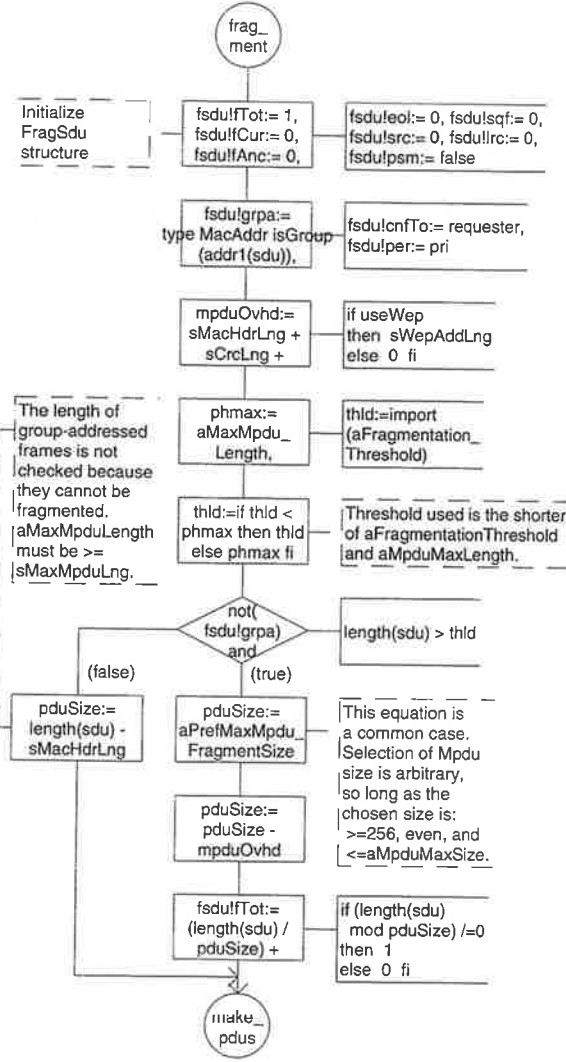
frag_
ment

Initialize FragSdu structure

fsdu!fTot:= 1,
fsdu!fCur:= 0,
fsdu!fAnc:= 0,

fsdu!eol:= 0, fsdu!sqf:= 0,
fsdu!src:= 0, fsdu!lrc:= 0,
fsdu!psm:= false

fsdu!grpa:=
type MacAddr isGroup
(addr1(sdu)),

fsdu!cnfTo:= requester,
fsdu!per:= pri

mpduOvhd:=
sMacHdrLng +
sCrcLng +

if useWep
then sWepAddLng
else 0 fi

The length of group-addressed frames is not checked because they cannot be fragmented. aMaxMpduLength must be >= sMaxMpduLng.

phmax:=
aMaxMpdu_
Length,

thld:=import
(aFragmentation_
Threshold)

thld:=if thld <
phmax then thld
else phmax fi

Threshold used is the shorter of aFragmentationThreshold and aMpduMaxLength.

not(
fsdu!grpa)
and

length(sdu) > thld

(false)

(true)

pduSize:=
length(sdu) -
sMacHdrLng

pduSize:=
aPrefMaxMpdu_
FragmentSize

This equation is a common case. Selection of Mpdu size is arbitrary, so long as the chosen size is: >=256, even, and <=aMpduMaxSize.

pduSize:=
pduSize -
mpduOvhd

fsdu!fTot:=
(length(sdu) /
pduSize) +

if (length(sdu)
mod pduSize) /=0
then 1
else 0 fi

make_
pdus